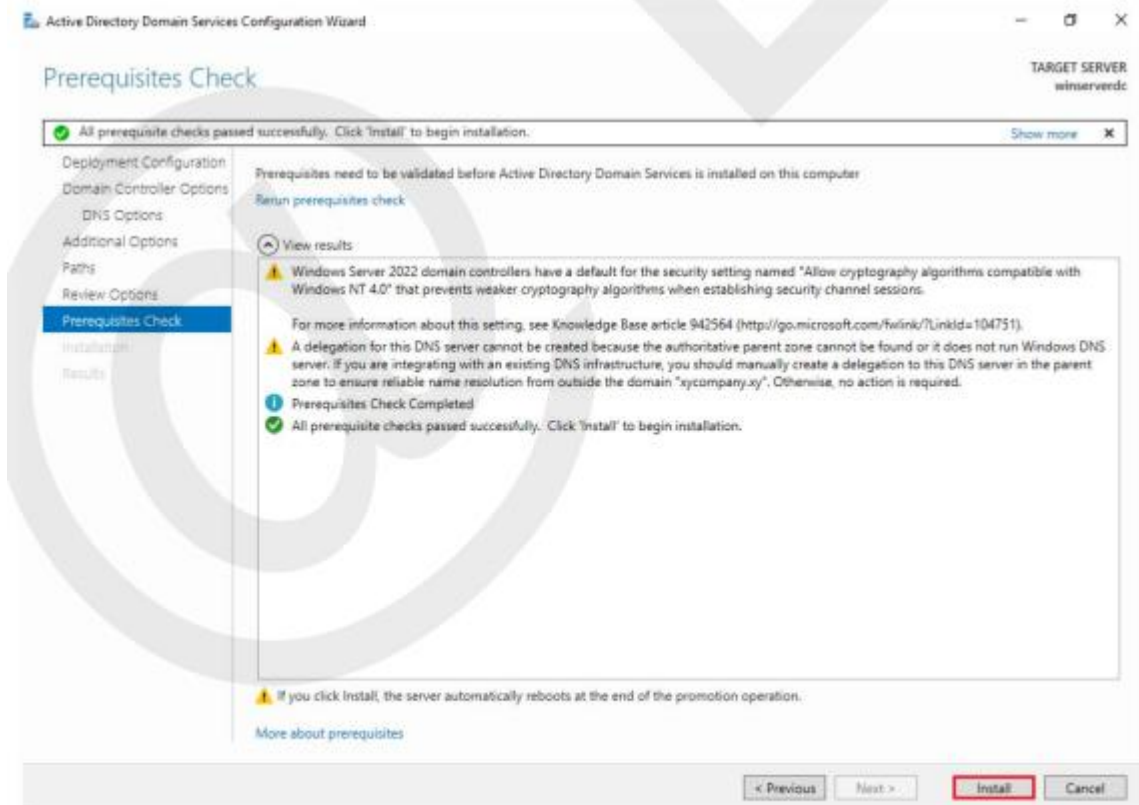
Active Directory Domain Services Configuration Wizard

Prerequisites Check

TARGET SERVER
winserverdc

All prerequisite checks passed successfully. Click 'Install' to begin installation.

Show more

Deployment Configuration
Domain Controller Options
DNS Options
Additional Options
Paths
Review Options
Prerequisites Check
Installation
Results

Prerequisites need to be validated before Active Directory Domain Services is installed on this computer

Rerun prerequisites check

View results

Windows Server 2022 domain controllers have a default for the security setting named "Allow cryptography algorithms compatible with Windows NT 4.0" that prevents weaker cryptography algorithms when establishing security channel sessions.

For more information about this setting, see Knowledge Base article 942564 (http://go.microsoft.com/fwlink/?LinkId=104751).

A delegation for this DNS server cannot be created because the authoritative parent zone cannot be found or it does not run Windows DNS server. If you are integrating with an existing DNS infrastructure, you should manually create a delegation to this DNS server in the parent zone to ensure reliable name resolution from outside the domain "xycompany.xy". Otherwise, no action is required.

Prerequisites Check Completed

All prerequisite checks passed successfully. Click 'Install' to begin installation.

If you click Install, the server automatically reboots at the end of the promotion operation.

More about prerequisites

< Previous    Next >    Install    Cancel